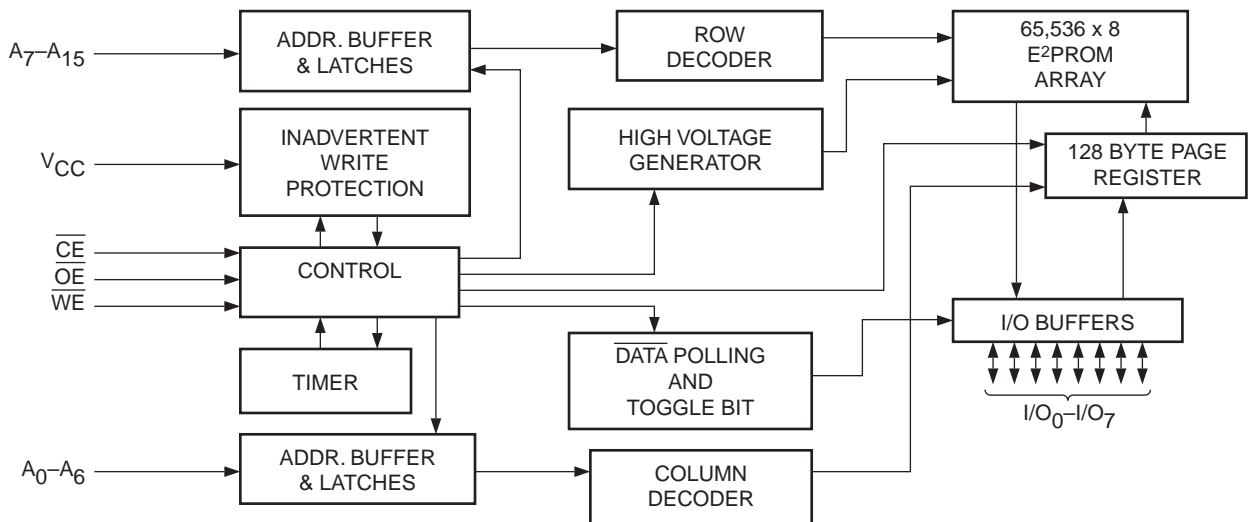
$A_7$–$A_{15}$

ADDR. BUFFER & LATCHES

ROW DECODER

65,536 x 8 E$^2$PROM ARRAY

$V_{CC}$

INADVERTENT WRITE PROTECTION

HIGH VOLTAGE GENERATOR

128 BYTE PAGE REGISTER

$\overline{CE}$

$\overline{OE}$

$\overline{WE}$

CONTROL

I/O BUFFERS

TIMER

$\overline{DATA}$ POLLING AND TOGGLE BIT

$I/O_0$–$I/O_7$

$A_0$–$A_6$

ADDR. BUFFER & LATCHES

COLUMN DECODER